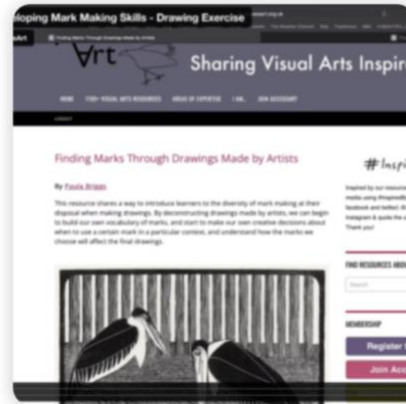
loping Mark Making Skills - Drawing Exercise

Art

Sharing Visual Arts Inspir

Finding Marks Through Drawings Made by Artists

By Paula Briggs

This resource shares a way to introduce learners to the diversity of mark making at their disposal when making drawings. By deconstructing drawings made by artists, we can begin to build our own vocabulary of marks, and start to make our own creative decisions about when to use a certain mark in a particular context, and understand how the marks we choose will affect the final drawings.

#Inspi

FIND RESOURCES ABOU

Search

MEMBERSHIP

Register

Join Acc